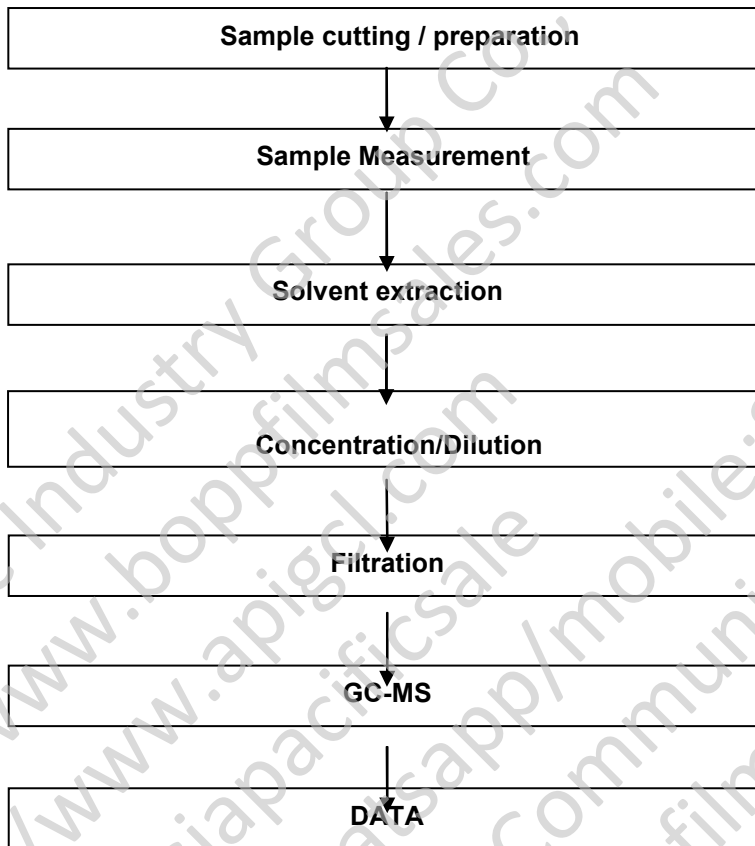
Sample cutting / preparation

Sample Measurement

Solvent extraction

Concentration/Dilution

Filtration

GC-MS

DATA

Industry Group Co.
www.boppfilmsales.com
www.apigcl.com
www.asiapacificsale
sapp/mobile
commun
film